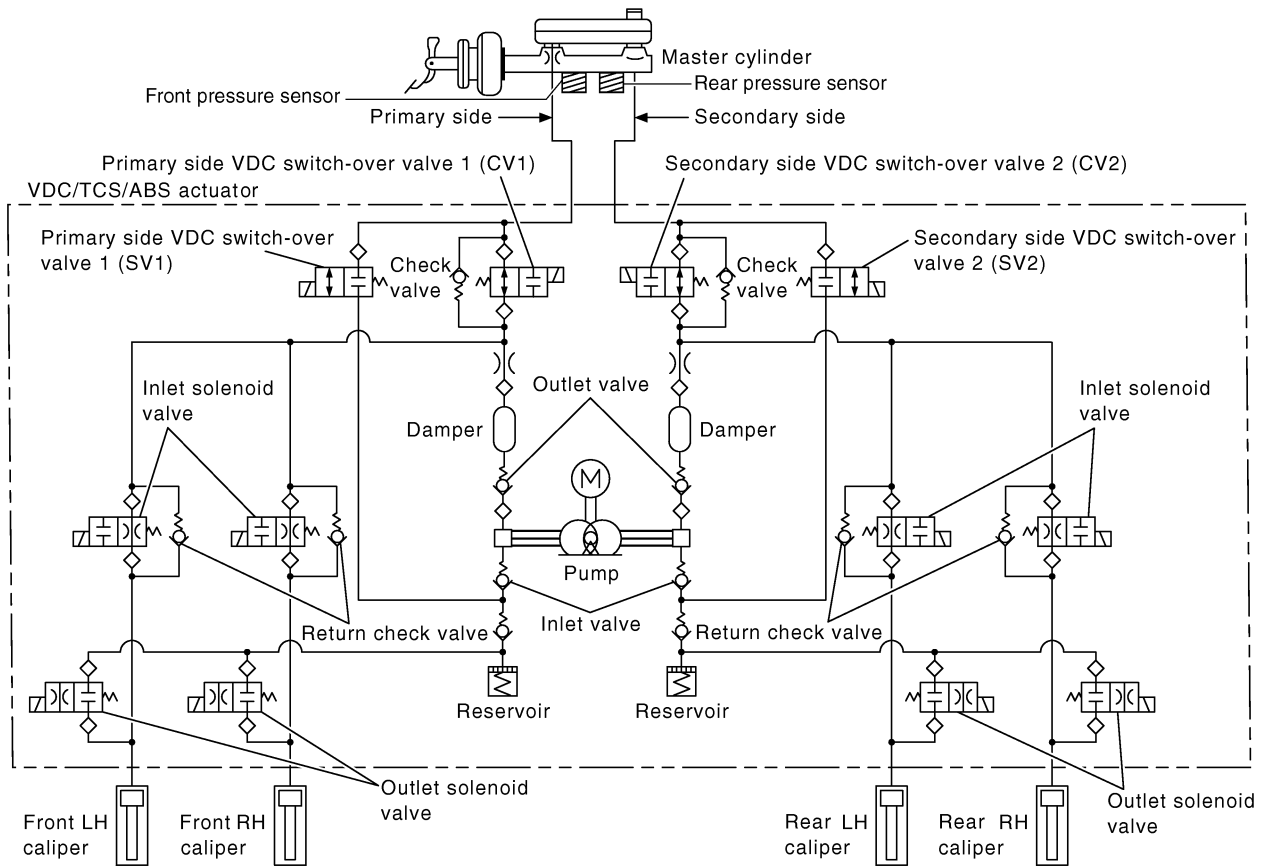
Master cylinder
Front pressure sensor
Rear pressure sensor
Primary side
Secondary side
Primary side VDC switch-over valve 1 (CV1)
Secondary side VDC switch-over valve 2 (CV2)
VDC/TCS/ABS actuator
Primary side VDC switch-over valve 1 (SV1)
Check valve
Check valve
Secondary side VDC switch-over valve 2 (SV2)
Inlet solenoid valve
Outlet valve
Inlet solenoid valve
Damper
Damper
M
Pump
Return check valve
Inlet valve
Return check valve
Reservoir
Reservoir
Outlet solenoid valve
Outlet solenoid valve
Front LH caliper
Front RH caliper
Rear LH caliper
Rear RH caliper